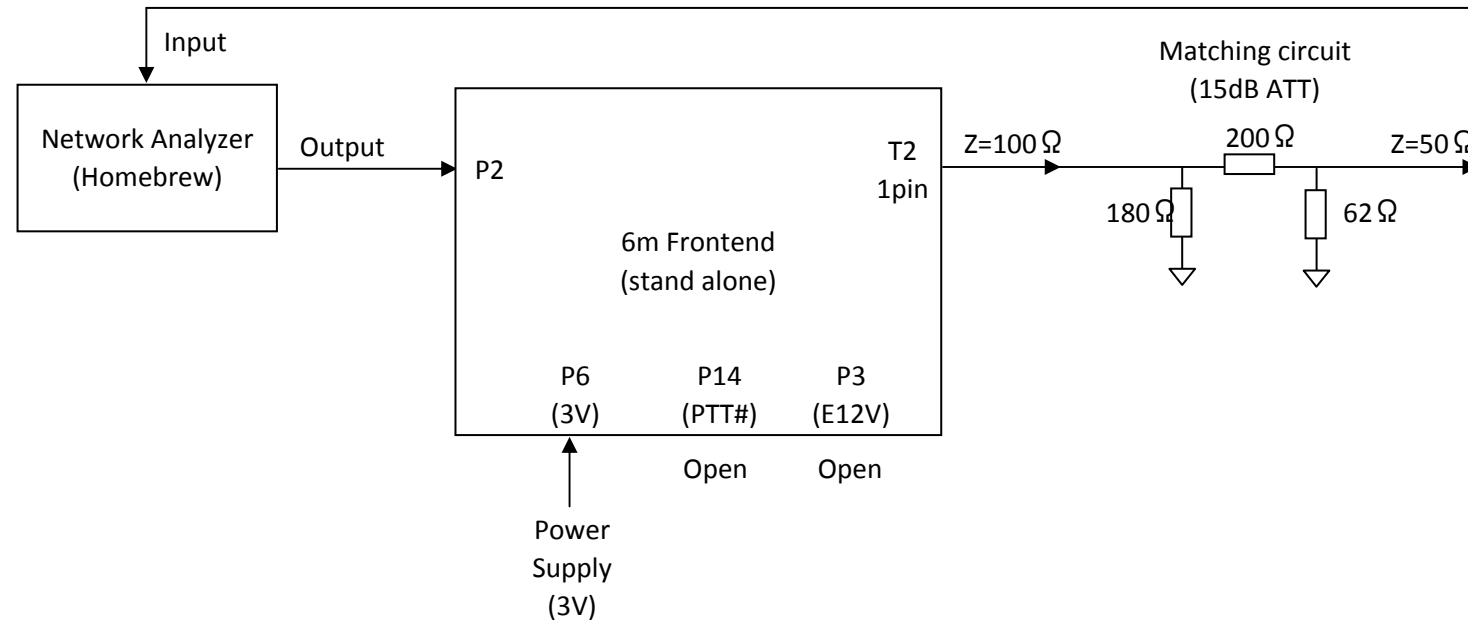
Input

Network Analyzer
(Homebrew)

Output

P2

T2
1pin

6m Frontend
(stand alone)

P6
(3V)

P14
(PTT#)

P3
(E12V)

Open

Open

Power
Supply
(3V)

Matching circuit
(15dB ATT)

Z=100Ω

200Ω

Z=50Ω

180Ω

62Ω